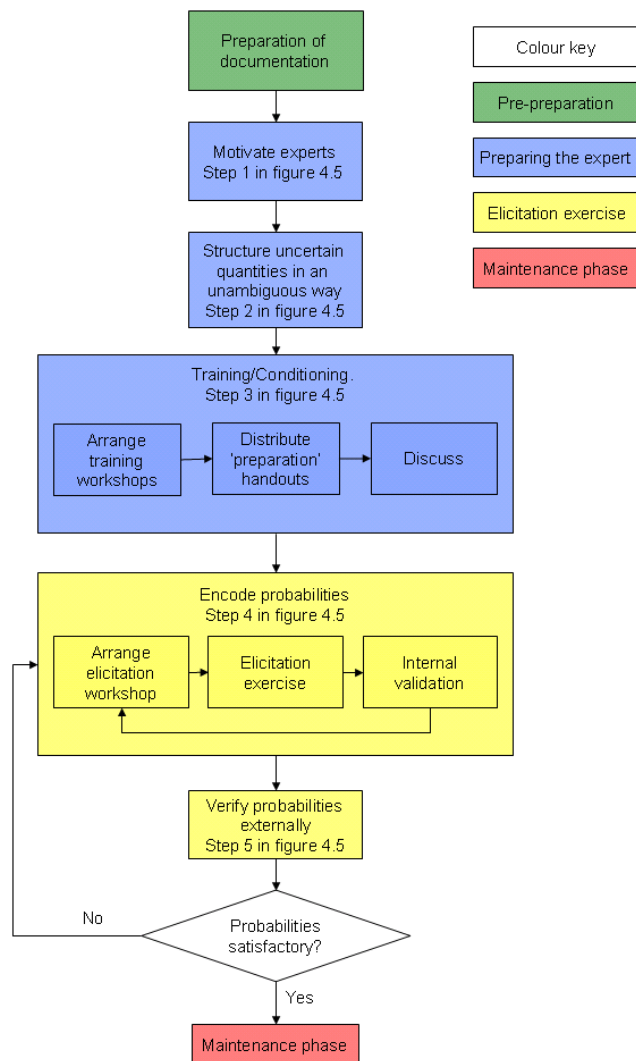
Preparation of documentation

Motivate experts
Step 1 in figure 4.5

Structure uncertain quantities in an unambiguous way
Step 2 in figure 4.5

Training/Conditioning.
Step 3 in figure 4.5

Arrange training workshops

Distribute 'preparation' handouts

Discuss

Encode probabilities
Step 4 in figure 4.5

Arrange elicitation workshop

Elicitation exercise

Internal validation

Verify probabilities externally
Step 5 in figure 4.5

Probabilities satisfactory?

No

Yes

Maintenance phase

Colour key

Pre-preparation

Preparing the expert

Elicitation exercise

Maintenance phase